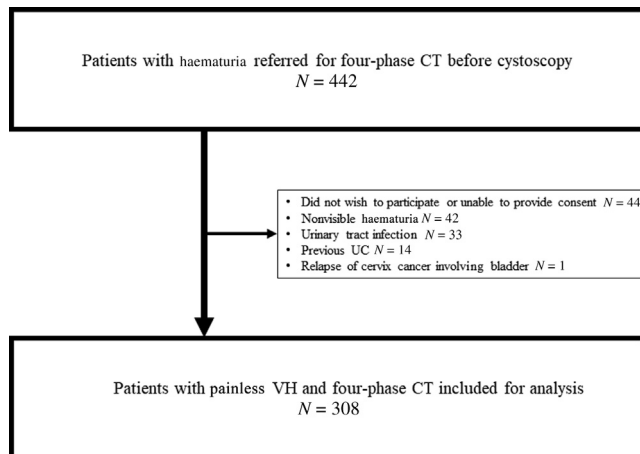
Patients with haematuria referred for four-phase CT before cystoscopy
$N = 442$

- Did not wish to participate or unable to provide consent $N = 44$
- Nonvisible haematuria $N = 42$
- Urinary tract infection $N = 33$
- Previous UC $N = 14$
- Relapse of cervix cancer involving bladder $N = 1$

Patients with painless VH and four-phase CT included for analysis
$N = 308$